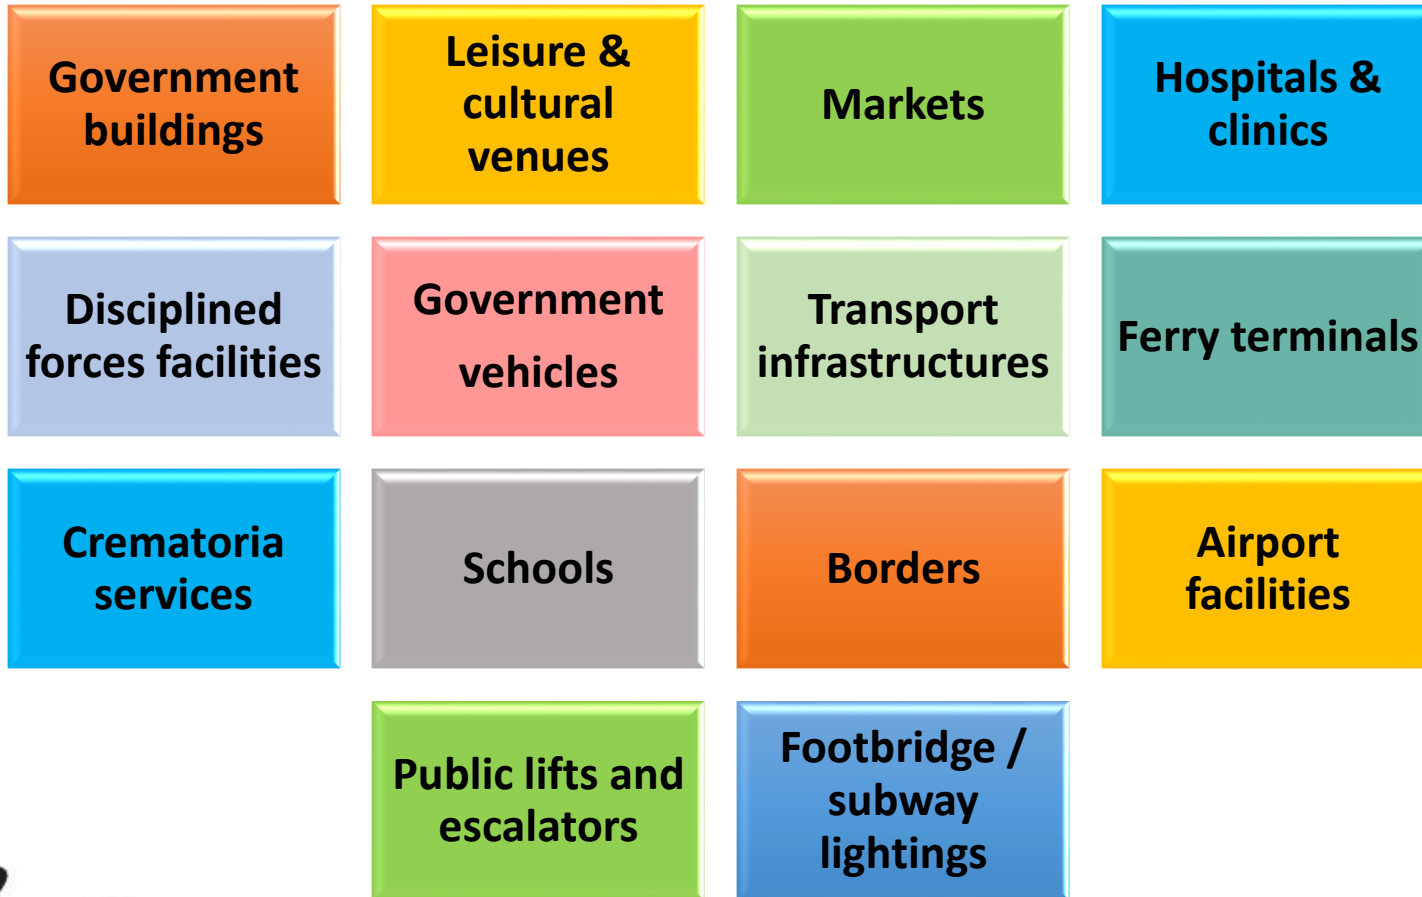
Government buildings

Leisure & cultural venues

Markets

Hospitals & clinics

Disciplined forces facilities

Government vehicles

Transport infrastructures

Ferry terminals

Crematoria services

Schools

Borders

Airport facilities

Public lifts and escalators

Footbridge / subway lightings